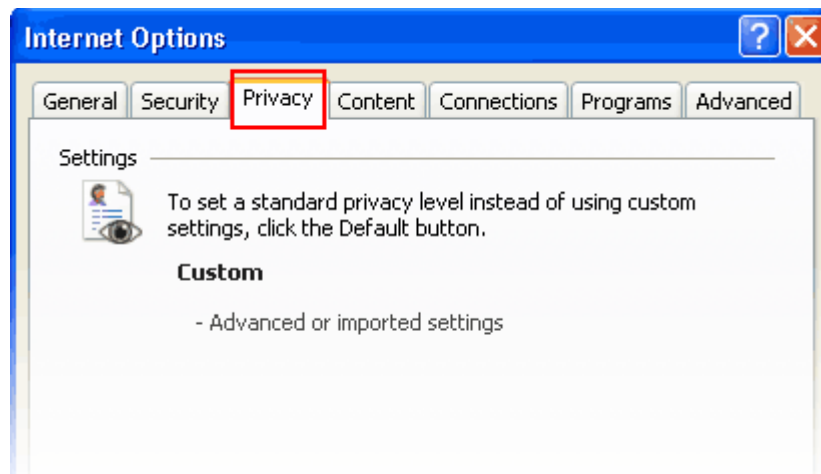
Internet Options

?

General | Security | Privacy | Content | Connections | Programs | Advanced

Settings

To set a standard privacy level instead of using custom settings, click the Default button.

Custom

- Advanced or imported settings